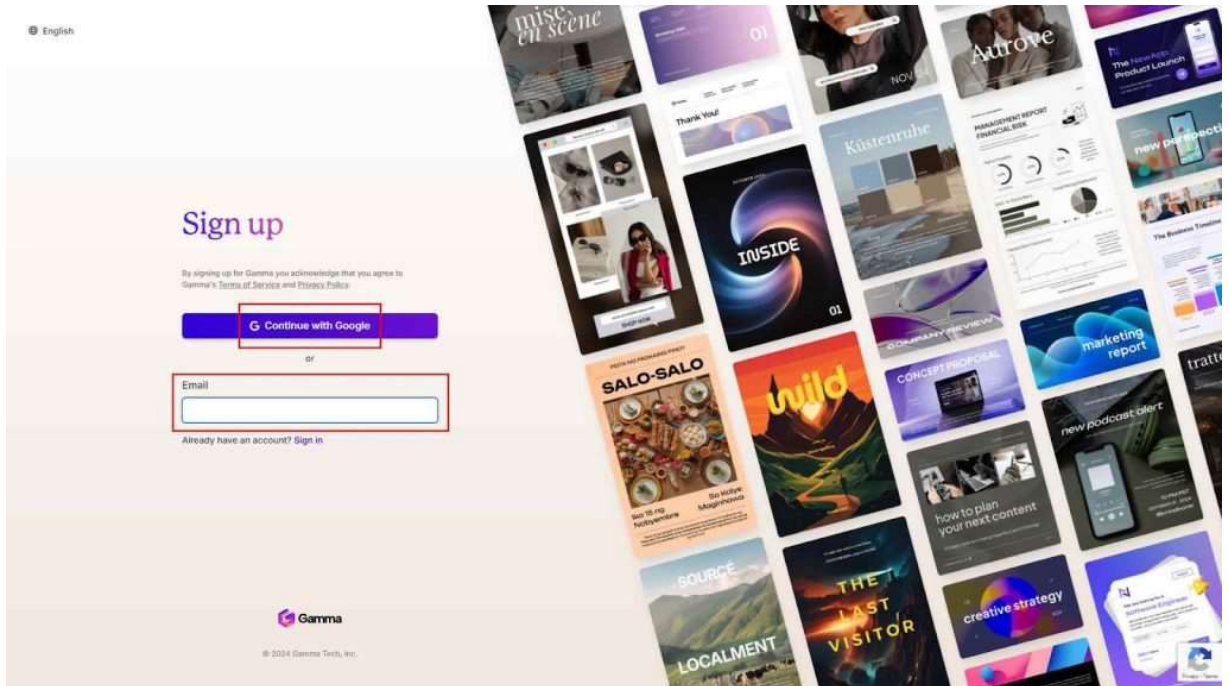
English

Sign up

By signing up for Gamma you acknowledge that you agree to Gamma's Terms of Service and Privacy Policy.

Continue with Google

or

Email

Already have an account? Sign in

Gamma

© 2024 Gamma Tech, Inc.

mise, en scene

01

NOV

Aurove

The New App Product Launch

Thank You!

MANAGEMENT REPORT FINANCIAL RISK

Küstenruhe

new perspective

INSIDE

01

The Business Timeline

COMPANY REVIEW

marketing report

SALO-SALO

wild

CONCEPT PROPOSAL

new podcast alert

how to plan your next content

SOURCE

LOCALMENT

THE LAST VISITOR

creative strategy